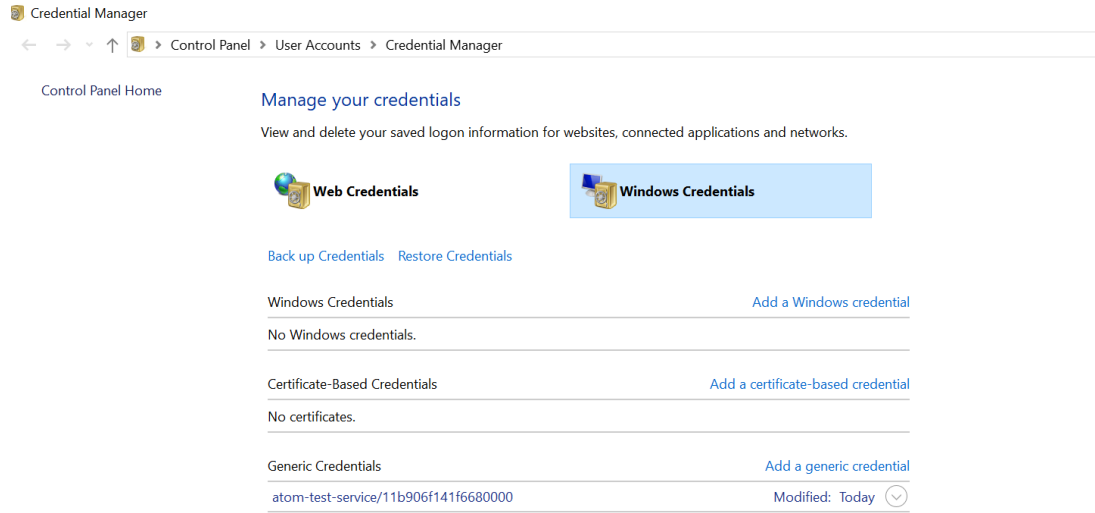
Credential Manager

Control Panel > User Accounts > Credential Manager

Control Panel Home

Manage your credentials

View and delete your saved logon information for websites, connected applications and networks.

Web Credentials

Windows Credentials

Back up Credentials Restore Credentials

Windows Credentials Add a Windows credential

No Windows credentials.

Certificate-Based Credentials Add a certificate-based credential

No certificates.

Generic Credentials Add a generic credential

atom-test-service/11b906f141f6680000 Modified: Today